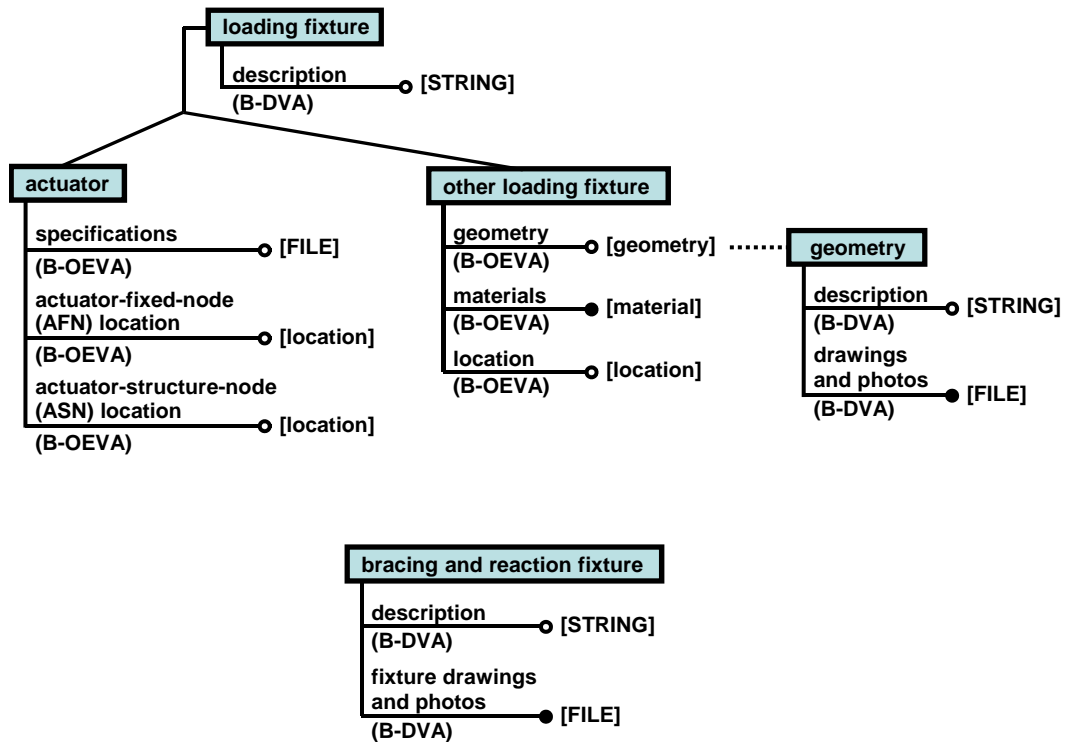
loading fixture

description (B-DVA) [STRING]

actuator

specifications (B-OEVA) [FILE]

actuator-fixed-node (AFN) location (B-OEVA) [location]

actuator-structure-node (ASN) location (B-OEVA) [location]

other loading fixture

geometry (B-OEVA) [geometry]

materials (B-OEVA) [material]

location (B-OEVA) [location]

geometry

description (B-DVA) [STRING]

drawings and photos (B-DVA) [FILE]

bracing and reaction fixture

description (B-DVA) [STRING]

fixture drawings and photos (B-DVA) [FILE]